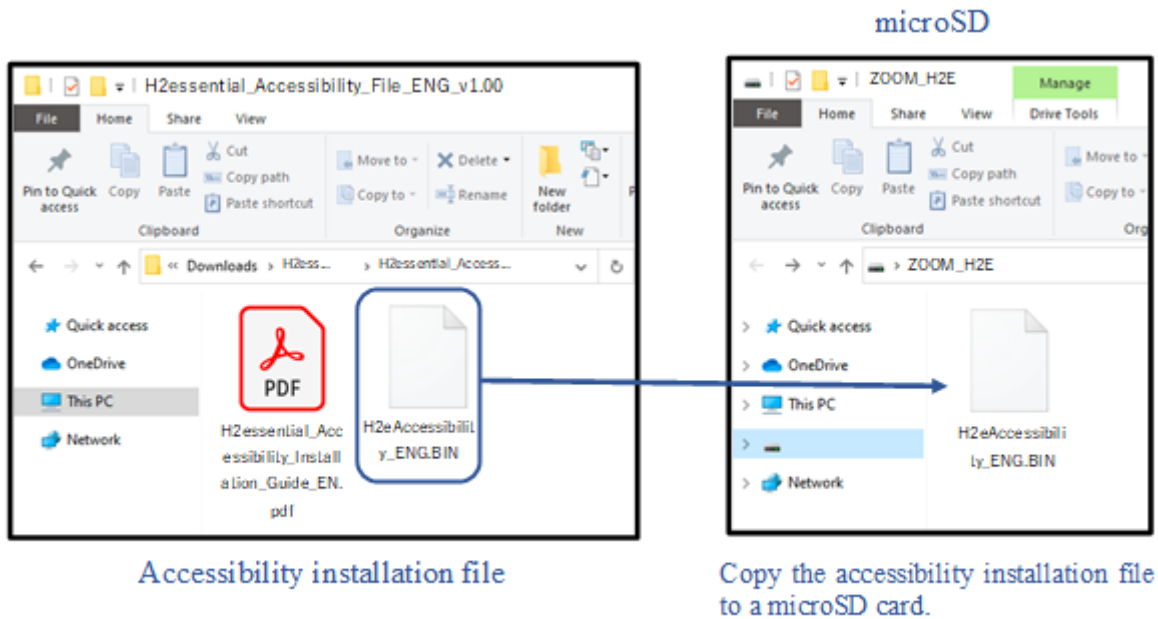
microSD

H2essential_Accessibility_File_ENG_v1.00

File Home Share View

Pin to Quick access Copy Paste Cut Copy path Paste shortcut
Clipboard

Move to Copy to Delete Rename
Organize

New folder
New

« Downloads › H2ess... › H2essential_Access...

Quick access
OneDrive
This PC
Network

PDF
H2essential_Accessibility_Installation_Guide_EN.pdf

H2eAccessibility_ENG.BIN

ZOOM_H2E

Manage

File Home Share View Drive Tools

Pin to Quick access Copy Paste Cut Copy path Paste shortcut
Clipboard

Move to Copy to
Org

› ZOOM_H2E

Quick access
OneDrive
This PC
Network

H2eAccessibility_ENG.BIN

Accessibility installation file

Copy the accessibility installation file to a microSD card.